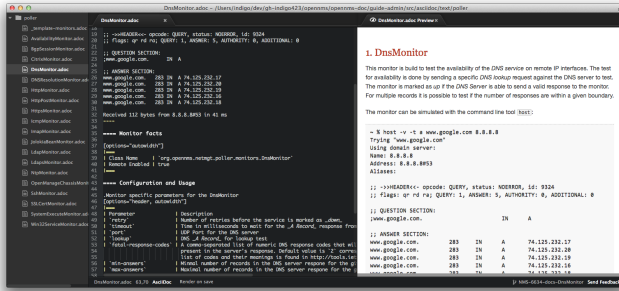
DnsMonitor.adoc — /Users/indigo/dev/gh-indigo423/opennms/opennms-doc/guide-admin/src/asciidoc/text/poller

poller
_template-monitors.adoc
AvailabilityMonitor.adoc
BgpSessionMonitor.adoc
CitrixMonitor.adoc
DnsMonitor.adoc
DNSResolutionMonitor.adoc
HttpMonitor.adoc
HttpPostMonitor.adoc
HttpsMonitor.adoc
IcmpMonitor.adoc
ImapMonitor.adoc
JolokiaBeanMonitor.adoc
LdapMonitor.adoc
LdapsMonitor.adoc
NtpMonitor.adoc
OpenManageChassisMon
SshMonitor.adoc
SSLCertMonitor.adoc
SystemExecuteMonitor.adc
Win32ServiceMonitor.adoc

DnsMonitor.adoc

;; ->>HEADER<<- opcode: QUERY, status: NOERROR, id: 9324
;; flags: qr rd ra; QUERY: 1, ANSWER: 5, AUTHORITY: 0, ADDITIONAL: 0

;; QUESTION SECTION:
;www.google.com. IN A

;; ANSWER SECTION:
www.google.com. 283 IN A 74.125.232.17
www.google.com. 283 IN A 74.125.232.20
www.google.com. 283 IN A 74.125.232.19
www.google.com. 283 IN A 74.125.232.16
www.google.com. 283 IN A 74.125.232.18

Received 112 bytes from 8.8.8.8#53 in 41 ms
----

==== Monitor facts

[options="autowidth"]
|===
| Class Name | `org.opennms.netmgt.poller.monitors.DnsMonitor`
| Remote Enabled | true
|===

==== Configuration and Usage

.Monitor specific parameters for the DnsMonitor
[options="header, autowidth"]
|===
| Parameter | Description
| `retry` | Number of retries before the service is marked as _down_
| `timeout` | Time in milliseconds to wait for the _A Record_ response fro
| `port` | UDP Port for the DNS server
| `lookup` | DNS _A Record_ for lookup test
| `fatal-response-codes` | A comma-separated list of numeric DNS response codes that wil present in the server's response. Default value is `2` corres list of codes and their meanings is found in http://tools.iet
| `min-answers` | Minimal number of records in the DNS server respone for the g
| `max-answers` | Maximal number of records in the DNS server respone for the g

DnsMonitor.adoc 63,70 AsciiDoc Render on save

DnsMonitor.adoc Preview

1. DnsMonitor

This monitor is build to test the availability of the DNS service on remote IP interfaces. The test for availability is done by sending a specific DNS lookup request against the DNS server to test. The monitor is marked as up if the DNS Server is able to send a valid response to the monitor. For multiple records it is possible to test if the number of responses are within a given boundary.

The monitor can be simulated with the command line tool host:

~ % host -v -t a www.google.com 8.8.8.8
Trying "www.google.com"
Using domain server:
Name: 8.8.8.8
Address: 8.8.8.8#53
Aliases:

;; ->>HEADER<<- opcode: QUERY, status: NOERROR, id: 9324
;; flags: qr rd ra; QUERY: 1, ANSWER: 5, AUTHORITY: 0, ADDITIONAL: 0

;; QUESTION SECTION:
;www.google.com. IN A

;; ANSWER SECTION:
www.google.com. 283 IN A 74.125.232.17
www.google.com. 283 IN A 74.125.232.20
www.google.com. 283 IN A 74.125.232.19
www.google.com. 283 IN A 74.125.232.16

NMS-6634-docs-DnsMonitor Send Feedback